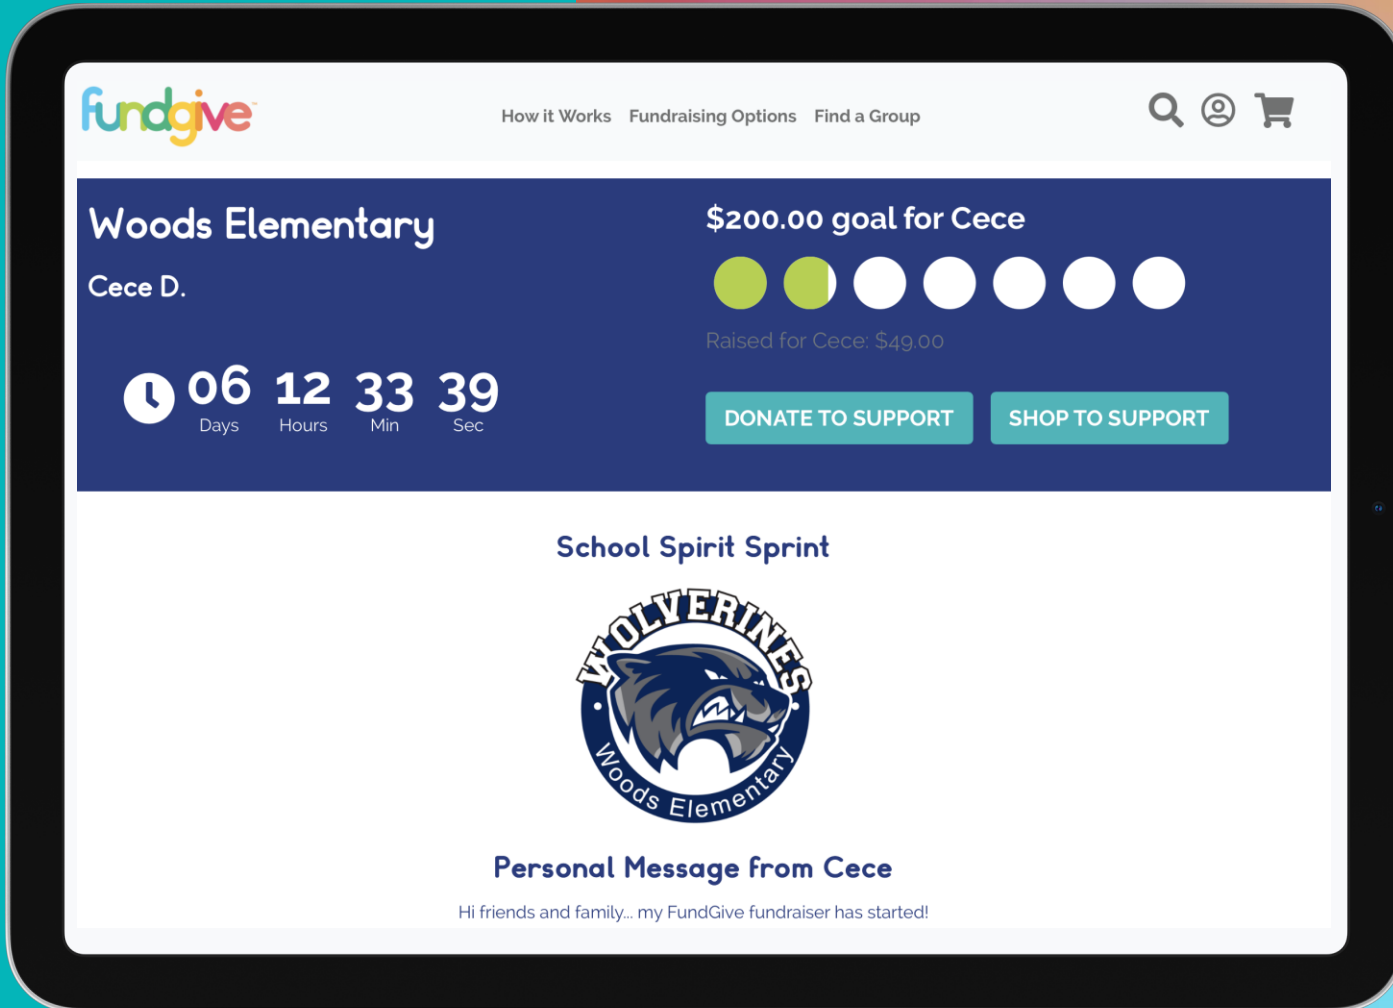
fundgive

How it Works Fundraising Options Find a Group

Woods Elementary

Cece D.

06 Days 12 Hours 33 Min 39 Sec

$200.00 goal for Cece

Raised for Cece: $49.00

DONATE TO SUPPORT

SHOP TO SUPPORT

School Spirit Sprint

WOLVERINES

Woods Elementary

Personal Message from Cece

Hi friends and family... my FundGive fundraiser has started!